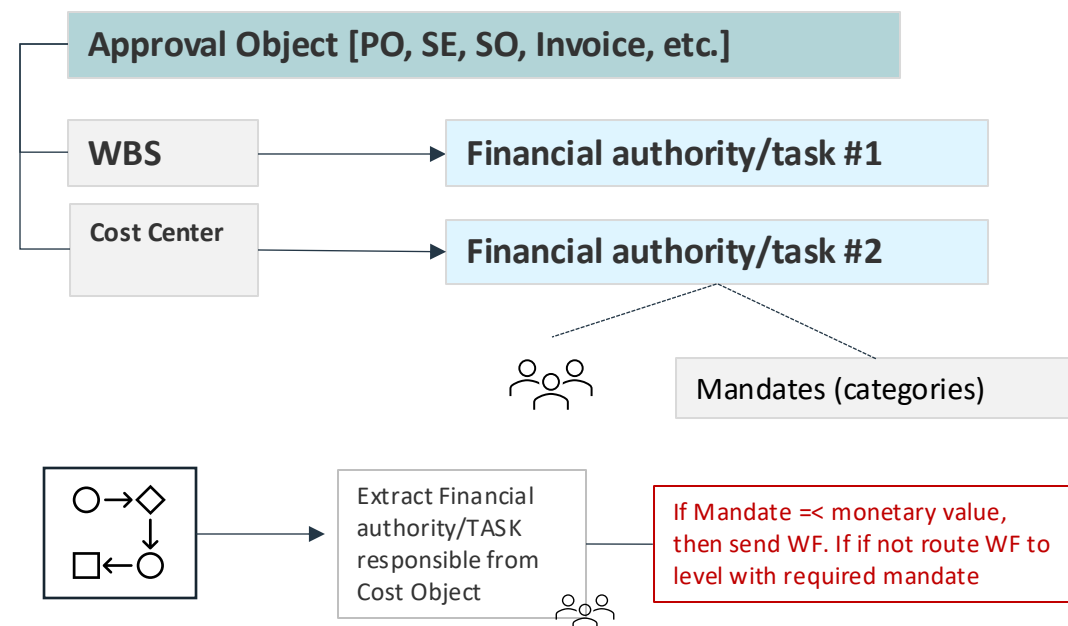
Approval Object [PO, SE, SO, Invoice, etc.]

WBS

Financial authority/task #1

Cost Center

Financial authority/task #2

Mandates (categories)

Extract Financial authority/TASK responsible from Cost Object

If Mandate =< monetary value, then send WF. If if not route WF to level with required mandate